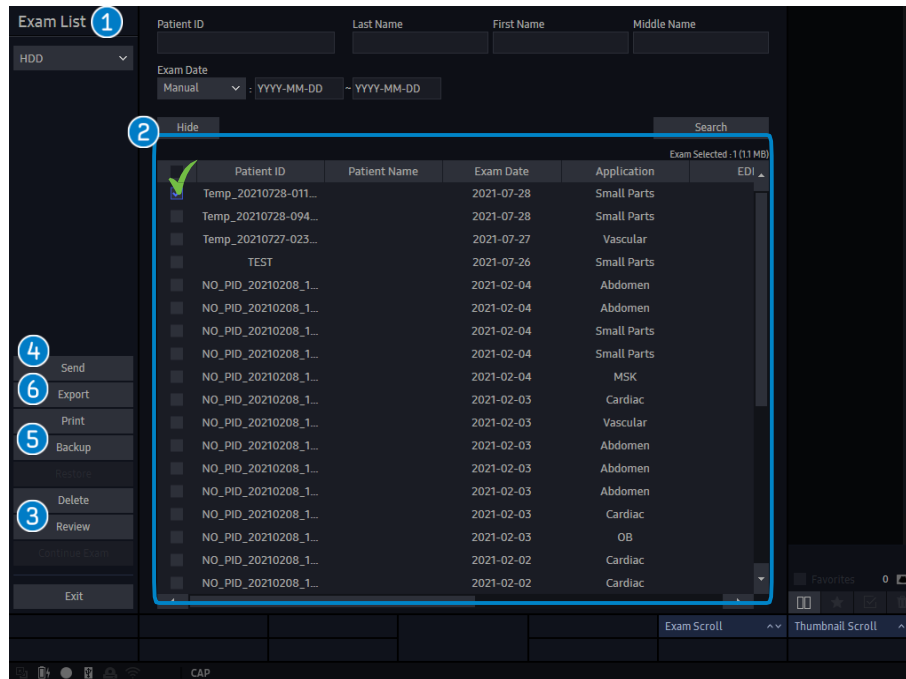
Exam List 1

HDD

Patient ID

Last Name

First Name

Middle Name

Exam Date

Manual : YYYY-MM-DD ~ YYYY-MM-DD

Hide

Search

2

Exam Selected : 1 (1.1 MB)

| | Patient ID | Patient Name | Exam Date | Application | EDI |
|---|---|---|---|---|---|
| ✓ | Temp_20210728-011... | | 2021-07-28 | Small Parts | |
| | Temp_20210728-094... | | 2021-07-28 | Small Parts | |
| | Temp_20210727-023... | | 2021-07-27 | Vascular | |
| | TEST | | 2021-07-26 | Small Parts | |
| | NO_PID_20210208_1... | | 2021-02-04 | Abdomen | |
| | NO_PID_20210208_1... | | 2021-02-04 | Abdomen | |
| | NO_PID_20210208_1... | | 2021-02-04 | Small Parts | |
| | NO_PID_20210208_1... | | 2021-02-04 | Small Parts | |
| | NO_PID_20210208_1... | | 2021-02-04 | MSK | |
| | NO_PID_20210208_1... | | 2021-02-03 | Cardiac | |
| | NO_PID_20210208_1... | | 2021-02-03 | Vascular | |
| | NO_PID_20210208_1... | | 2021-02-03 | Abdomen | |
| | NO_PID_20210208_1... | | 2021-02-03 | Abdomen | |
| | NO_PID_20210208_1... | | 2021-02-03 | Abdomen | |
| | NO_PID_20210208_1... | | 2021-02-03 | Cardiac | |
| | NO_PID_20210208_1... | | 2021-02-03 | OB | |
| | NO_PID_20210208_1... | | 2021-02-02 | Cardiac | |
| | NO_PID_20210208_1... | | 2021-02-02 | Cardiac | |

4 Send

6 Export

Print

5 Backup

Restore

Delete

3 Review

Continue Exam

Exit

Favorites 0

Exam Scroll

Thumbnail Scroll

CAP